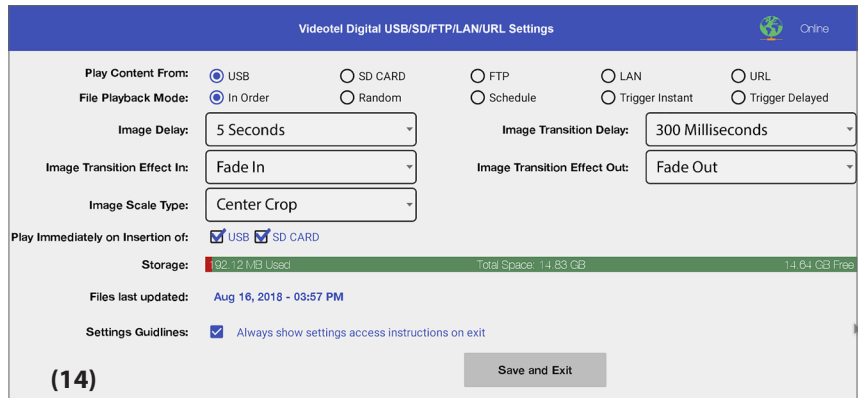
Videotel Digital USB/SD/FTP/LAN/URL Settings

Online

Play Content From: USB SD CARD FTP LAN URL

File Playback Mode: In Order Random Schedule Trigger Instant Trigger Delayed

Image Delay: 5 Seconds

Image Transition Delay: 300 Milliseconds

Image Transition Effect In: Fade In

Image Transition Effect Out: Fade Out

Image Scale Type: Center Crop

Play Immediately on Insertion of: USB SD CARD

Storage: 192.12 MB Used Total Space: 14.83 GB 14.64 GB Free

Files last updated: Aug 16, 2018 - 03:57 PM

Settings Guidlines: Always show settings access instructions on exit

(14)

Save and Exit